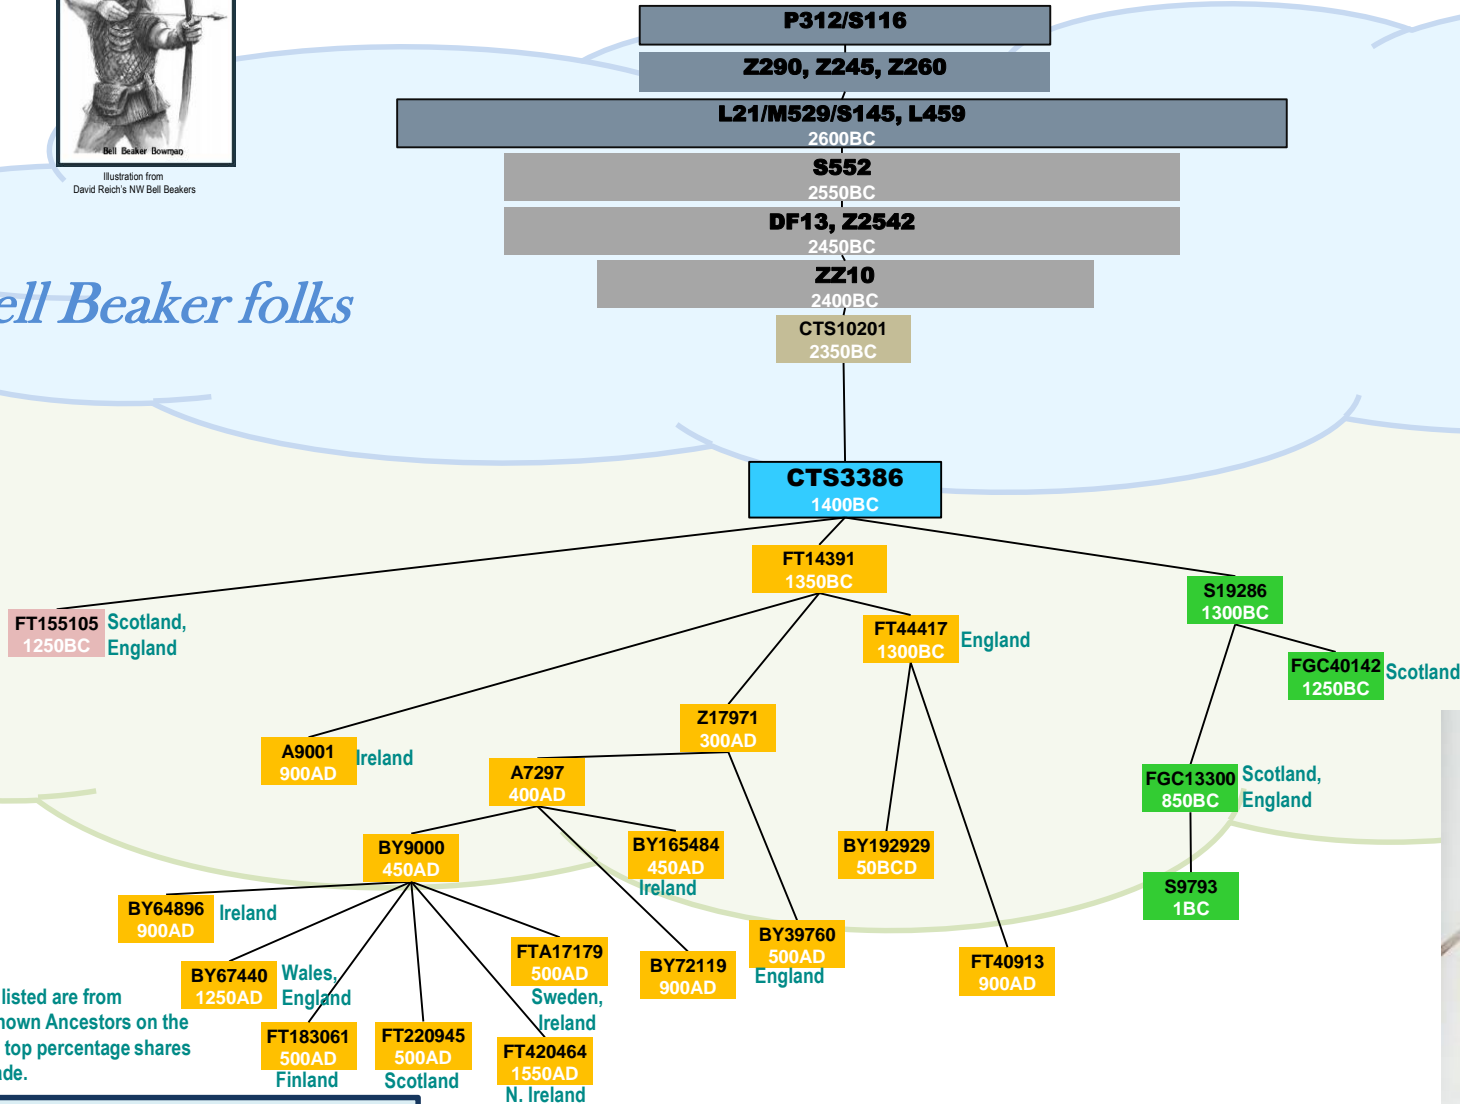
Bell Beaker Bowman

Illustration from David Reich's NW Bell Beakers

ell Beaker folks

P312/S116

Z290, Z245, Z260

L21/M529/S145, L459
2600BC

S552
2550BC

DF13, Z2542
2450BC

ZZ10
2400BC

CTS10201
2350BC

CTS3386
1400BC

FT155105
1250BC
Scotland, England

FT14391
1350BC

S19286
1300BC

FT44417
1300BC
England

FGC40142
1250BC
Scotland

A9001
900AD
Ireland

Z17971
300AD

A7297
400AD

FGC13300
850BC
Scotland, England

BY9000
450AD

BY165484
450AD
Ireland

BY192929
50BCD

S9793
1BC

BY64896
900AD
Ireland

BY39760
500AD
England

FTA17179
500AD
Sweden, Ireland

BY72119
900AD

FT40913
900AD

BY67440
1250AD
Wales, England

listed are from
nown Ancestors on the
top percentage shares
de.

FT183061
500AD
Finland

FT220945
500AD
Scotland

FT420464
1550AD
N. Ireland